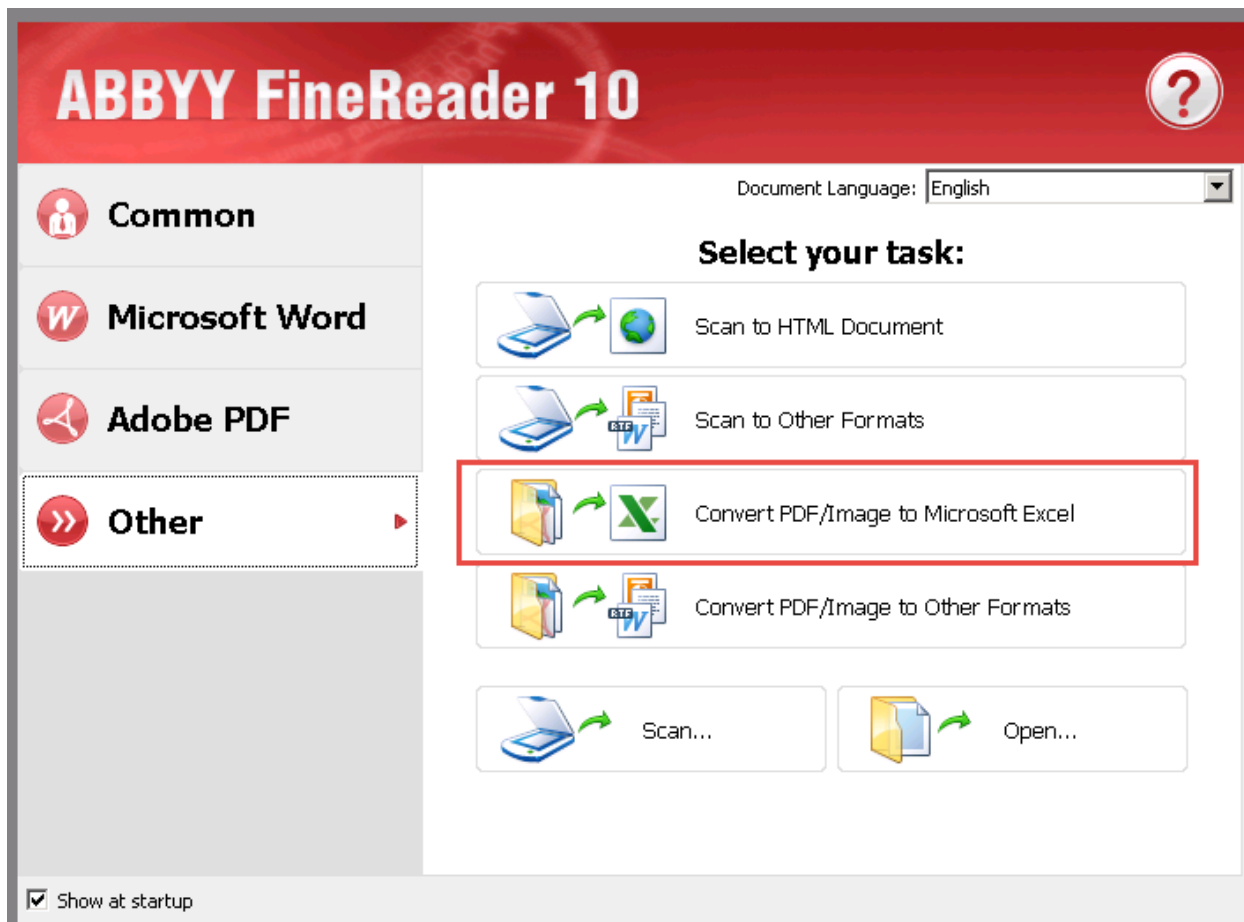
ABBYY FineReader 10

?

Common

Microsoft Word

Adobe PDF

Other

Document Language: English

Select your task:

Scan to HTML Document

Scan to Other Formats

Convert PDF/Image to Microsoft Excel

Convert PDF/Image to Other Formats

Scan...

Open...

Show at startup